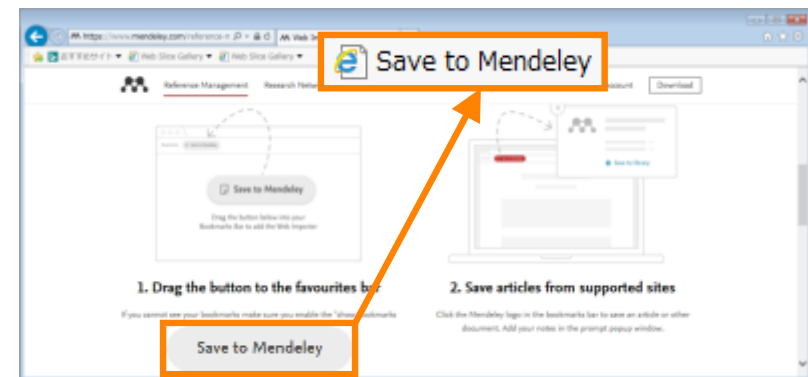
https://www.mendeley.com/reference-m

Web Slice Gallery ▼ Web Slice Gallery ▼

Save to Mendeley

Reference Management Research Netw

Download

Save to Mendeley

Drag the button below into your Bookmarks Bar to add the Web Importer

Save to library

1. Drag the button to the favourites bar

If you cannot see your bookmarks make sure you enable the "show bookmarks

Save to Mendeley

2. Save articles from supported sites

Click the Mendeley logo in the bookmarks bar to save an article or other document. Add your notes in the prompt popup window.